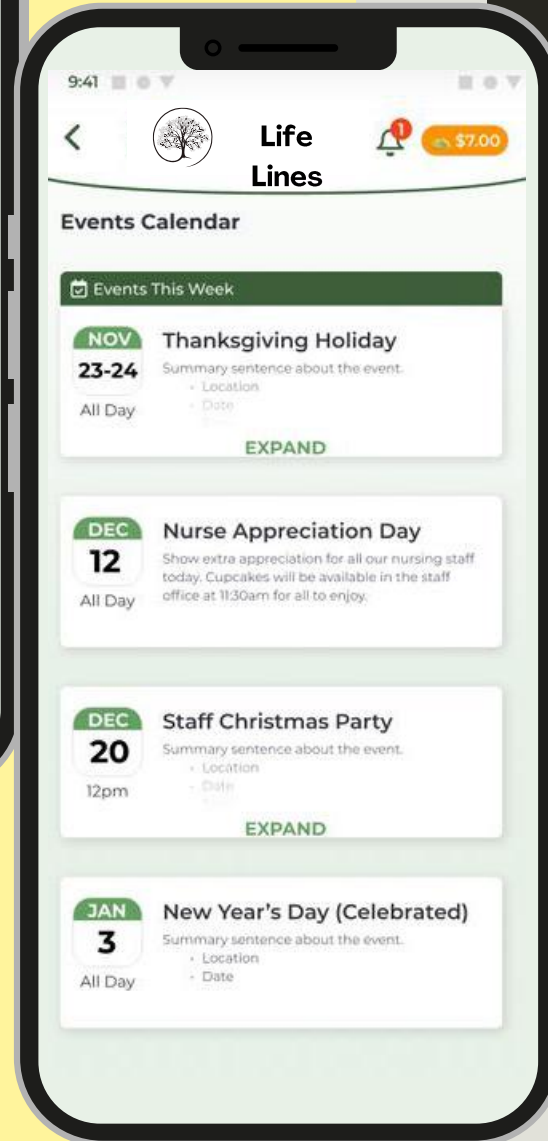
9:41

<

Life Lines

1

$7.00

Events Calendar

Events This Week

NOV
23-24
All Day

Thanksgiving Holiday
Summary sentence about the event.
• Location
• Date

EXPAND

DEC
12
All Day

Nurse Appreciation Day
Show extra appreciation for all our nursing staff today. Cupcakes will be available in the staff office at 11:30am for all to enjoy.

DEC
20
12pm

Staff Christmas Party
Summary sentence about the event.
• Location
• Date

EXPAND

JAN
3
All Day

New Year's Day (Celebrated)
Summary sentence about the event.
• Location
• Date